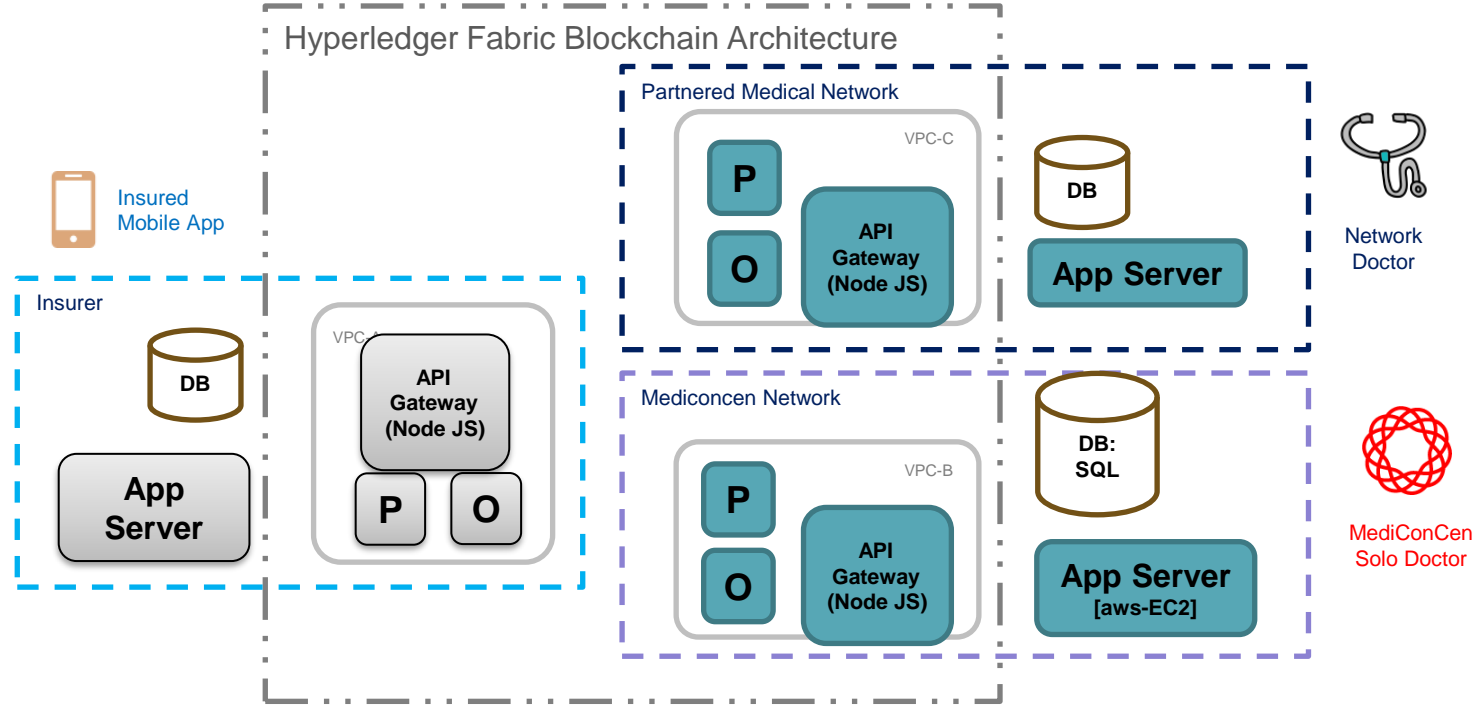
Hyperledger Fabric Blockchain Architecture

Partnered Medical Network

VPC-C

P

O

API Gateway (Node JS)

DB

App Server

Network Doctor

Insured Mobile App

Insurer

DB

App Server

VPC-A

API Gateway (Node JS)

P

O

Mediconcen Network

VPC-B

P

O

API Gateway (Node JS)

DB: SQL

App Server [aws-EC2]

MediConCen Solo Doctor